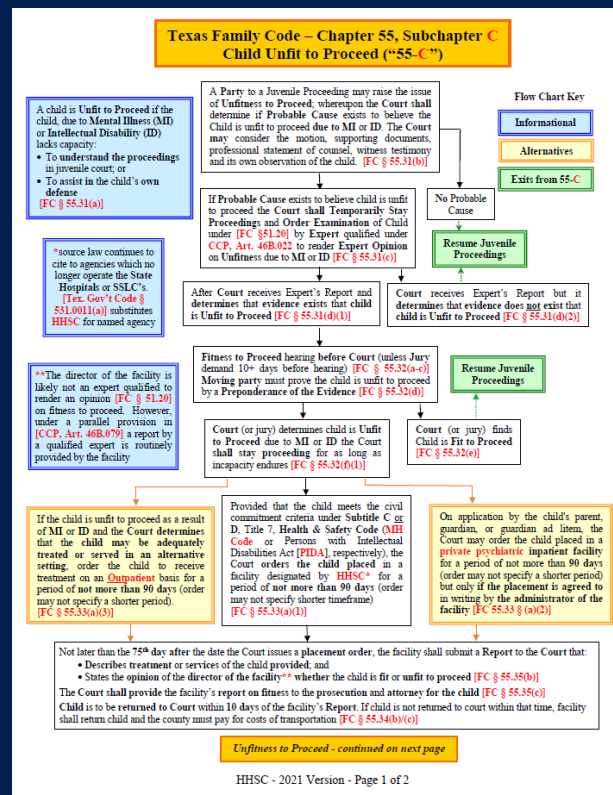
Texas Family Code – Chapter 55, Subchapter C
Child Unfit to Proceed ("55-C")

A child is Unfit to Proceed if the child, due to Mental Illness (MI) or Intellectual Disability (ID) lacks capacity:
• To understand the proceedings in juvenile court; or
• To assist in the child's own defense
[FC § 55.31(a)]

A Party to a Juvenile Proceeding may raise the issue of Unfitness to Proceed; whereupon the Court shall determine if Probable Cause exists to believe the Child is unfit to proceed due to MI or ID. The Court may consider the motion, supporting documents, professional statement of counsel, witness testimony and its own observation of the child. [FC § 55.31(b)]

Flow Chart Key
Informational
Alternatives
Exits from 55-C

*source law continues to cite to agencies which no longer operate the State Hospitals or SSLC's. [Tex. Gov't Code § 531.0011(a)] substitutes HHSC for named agency

If Probable Cause exists to believe child is unfit to proceed the Court shall Temporarily Stay Proceedings and Order Examination of Child under [FC §51.20] by Expert qualified under CCP, Art. 46B.022 to render Expert Opinion on Unfitness due to MI or ID [FC § 55.31(c)]

No Probable Cause

Resume Juvenile Proceedings

After Court receives Expert's Report and determines that evidence exists that child is Unfit to Proceed [FC § 55.31(d)(1)]

Court receives Expert's Report but it determines that evidence does not exist that child is Unfit to Proceed [FC § 55.31(d)(2)]

**The director of the facility is likely not an expert qualified to render an opinion [FC § 51.20] on fitness to proceed. However, under a parallel provision in [CCP, Art. 46B.079] a report by a qualified expert is routinely provided by the facility

Fitness to Proceed hearing before Court (unless Jury demand 10+ days before hearing) [FC § 55.32(a-c)] Moving party must prove the child is unfit to proceed by a Preponderance of the Evidence [FC § 55.32(d)]

Resume Juvenile Proceedings

Court (or jury) determines child is Unfit to Proceed due to MI or ID the Court shall stay proceeding for as long as incapacity endures [FC § 55.32(f)(1)]

Court (or jury) finds Child is Fit to Proceed [FC § 55.32(e)]

If the child is unfit to proceed as a result of MI or ID and the Court determines that the child may be adequately treated or served in an alternative setting, order the child to receive treatment on an Outpatient basis for a period of not more than 90 days (order may not specify a shorter period). [FC § 55.33(a)(3)]

Provided that the child meets the civil commitment criteria under Subtitle C or D, Title 7, Health & Safety Code (MH Code or Persons with Intellectual Disabilities Act [PIDA], respectively), the Court orders the child placed in a facility designated by HHSC* for a period of not more than 90 days (order may not specify shorter timeframe) [FC § 55.33(a)(1)]

On application by the child's parent, guardian, or guardian ad litem, the Court may order the child placed in a private psychiatric inpatient facility for a period of not more than 90 days (order may not specify a shorter period) but only if the placement is agreed to in writing by the administrator of the facility [FC 55.33 § (a)(2)]

Not later than the 75th day after the date the Court issues a placement order, the facility shall submit a Report to the Court that:
• Describes treatment or services of the child provided; and
• States the opinion of the director of the facility** whether the child is fit or unfit to proceed [FC § 55.35(b)]
The Court shall provide the facility's report on fitness to the prosecution and attorney for the child [FC § 55.35(c)]
Child is to be returned to Court within 10 days of the facility's Report. If child is not returned to court within that time, facility shall return child and the county must pay for costs of transportation [FC § 55.34(b)/(c)]

Unfitness to Proceed - continued on next page

HHSC - 2021 Version - Page 1 of 2